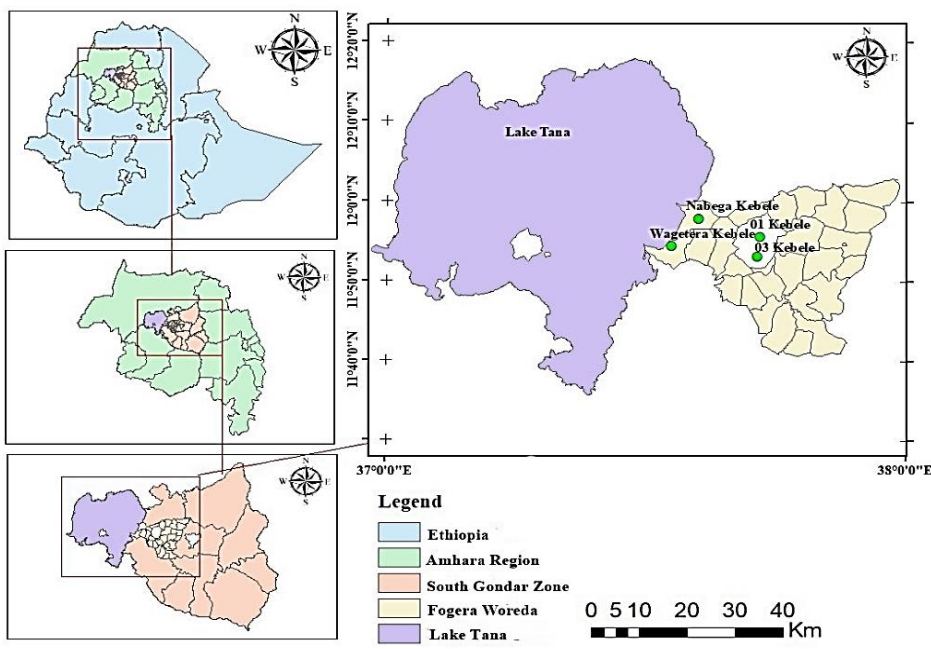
N
W E
S

N
W E
S

N
W E
S

N
W E
S

12°20'0"N
12°10'0"N
12°0'0"N
11°50'0"N
11°40'0"N

Lake Tana

Nabega Kebele
01 Kebele
Wagetera Kebele
03 Kebele

37°0'0"E
38°0'0"E

Legend
Ethiopia
Amhara Region
South Gondar Zone
Fogera Woreda
Lake Tana

0 5 10 20 30 40
Km